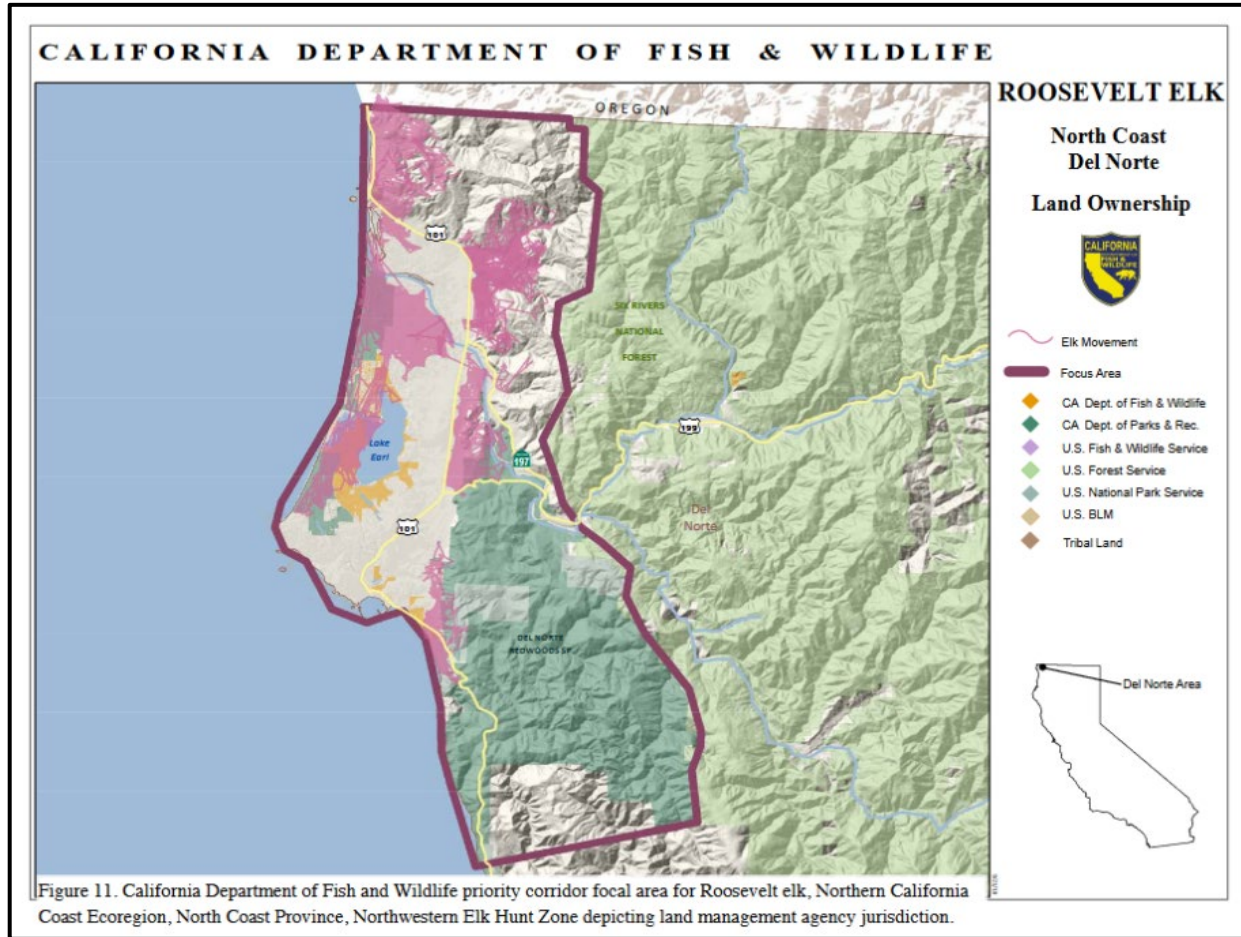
CALIFORNIA DEPARTMENT OF FISH & WILDLIFE

OREGON

101

SIX RIVERS NATIONAL FOREST

199

Lake Earl

197

101

Del Norte

DEL NORTE REDWOODS S.P.

ROOSEVELT ELK

North Coast
Del Norte

Land Ownership

CALIFORNIA FISH & WILDLIFE

Elk Movement

Focus Area

CA Dept. of Fish & Wildlife

CA Dept. of Parks & Rec.

U.S. Fish & Wildlife Service

U.S. Forest Service

U.S. National Park Service

U.S. BLM

Tribal Land

Del Norte Area

Figure 11. California Department of Fish and Wildlife priority corridor focal area for Roosevelt elk, Northern California Coast Ecoregion, North Coast Province, Northwestern Elk Hunt Zone depicting land management agency jurisdiction.